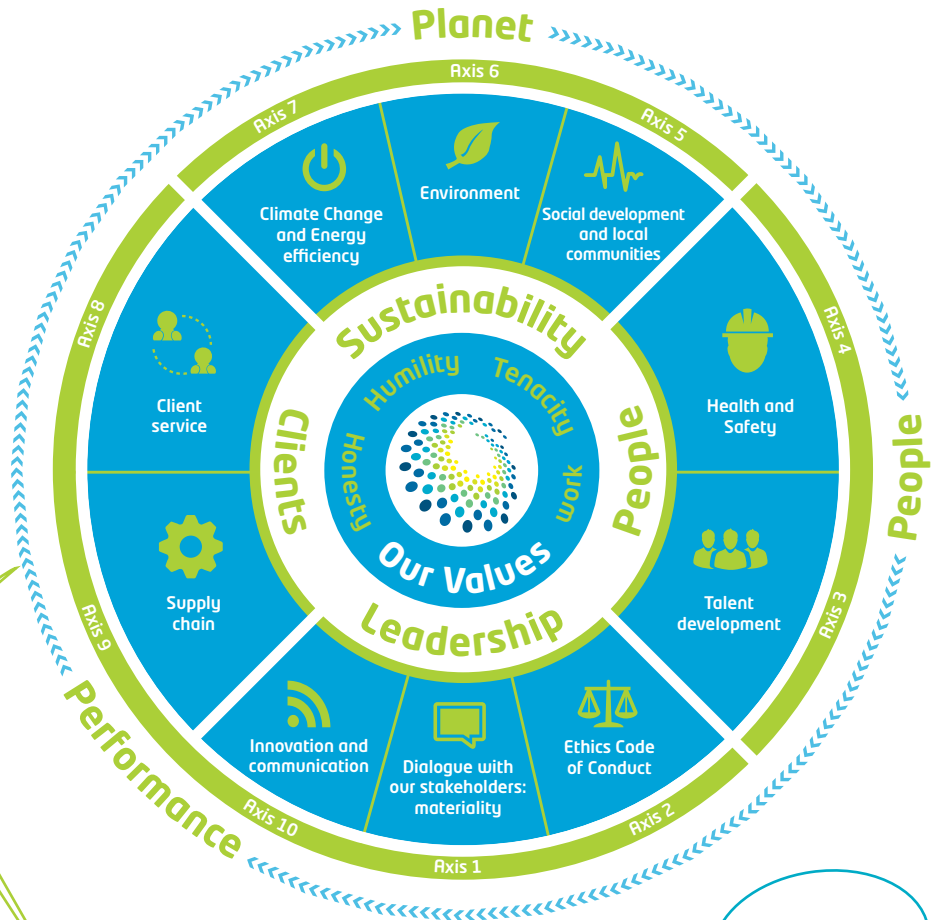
Planet

Axis 6

Axis 7

Axis 5

Environment

Climate Change and Energy efficiency

Social development and local communities

Axis 8

Axis 4

Client service

Health and Safety

Sustainability

Humility

Tenacity

Honesty

work

Clients

People

Our Values

Leadership

Supply chain

Talent development

Axis 9

Axis 3

People

Innovation and communication

Dialogue with our stakeholders: materiality

Ethics Code of Conduct

Axis 10

Axis 2

Axis 1

Performance